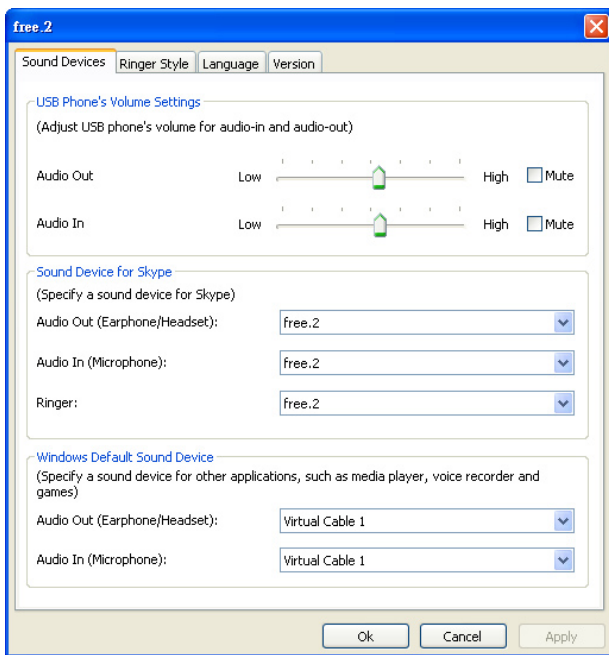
free.2

Sound Devices | Ringer Style | Language | Version

USB Phone's Volume Settings

(Adjust USB phone's volume for audio-in and audio-out)

Audio Out Low High Mute

Audio In Low High Mute

Sound Device for Skype

(Specify a sound device for Skype)

Audio Out (Earphone/Headset): free.2

Audio In (Microphone): free.2

Ringer: free.2

Windows Default Sound Device

(Specify a sound device for other applications, such as media player, voice recorder and games)

Audio Out (Earphone/Headset): Virtual Cable 1

Audio In (Microphone): Virtual Cable 1

Ok Cancel Apply